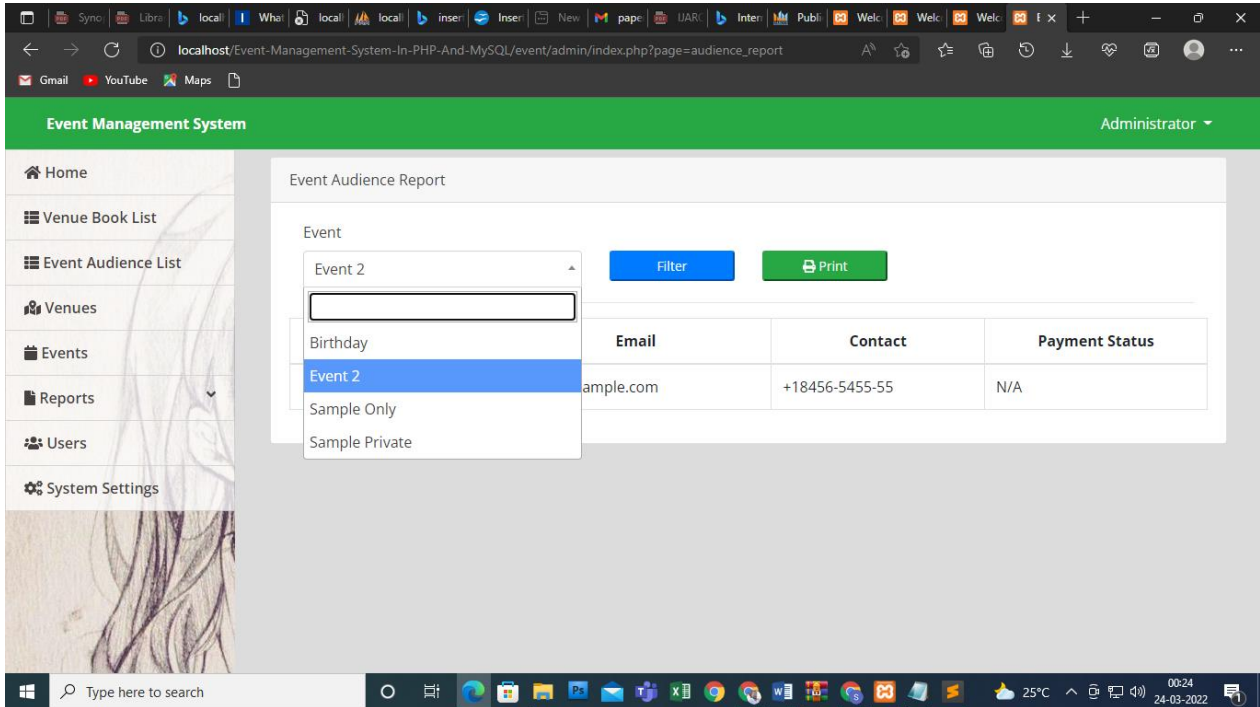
Syno | Libra | local | What | local | local | inser | Inser | New | pape | UARC | Inter | Publi | Welc | Welc | Welc | E ×

localhost/Event-Management-System-In-PHP-And-MySQL/event/admin/index.php?page=audience_report

Gmail YouTube Maps

Event Management System

Administrator

Home

Venue Book List

Event Audience List

Venues

Events

Reports

Users

System Settings

Event Audience Report

Event

Event 2

Filter

Print

Birthday

Event 2

Sample Only

Sample Private

| | Email | Contact | Payment Status |
|---|---|---|---|
| | ample.com | +18456-5455-55 | N/A |

Type here to search

25°C

00:24
24-03-2022